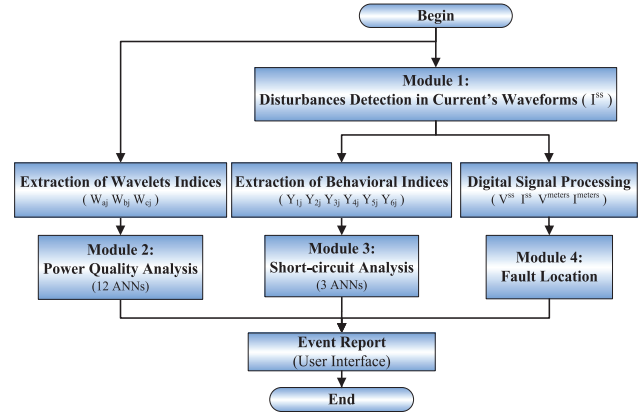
Begin

Module 1:
Disturbances Detection in Current's Waveforms ( $I^{ss}$ )

Extraction of Wavelets Indices
( $W_{aj}$ $W_{bj}$ $W_{cj}$ )

Extraction of Behavioral Indices
( $Y_{1j}$ $Y_{2j}$ $Y_{3j}$ $Y_{4j}$ $Y_{5j}$ $Y_{6j}$ )

Digital Signal Processing
( $V^{ss}$ $I^{ss}$ $V^{meters}$ $I^{meters}$ )

Module 2:
Power Quality Analysis
(12 ANNs)

Module 3:
Short-circuit Analysis
(3 ANNs)

Module 4:
Fault Location

Event Report
(User Interface)

End